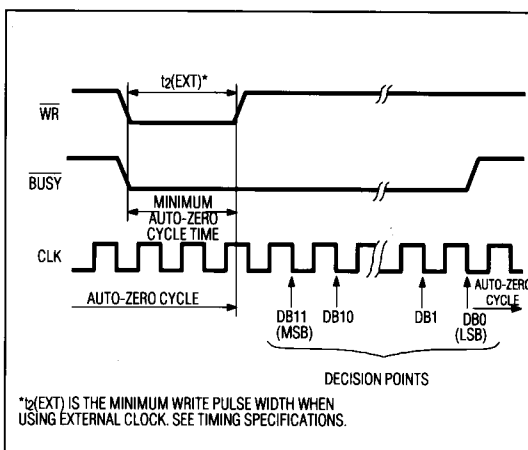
$t_2$(EXT)*

$\overline{WR}$

$\overline{BUSY}$

MINIMUM AUTO-ZERO CYCLE TIME

CLK

AUTO-ZERO CYCLE

DB11 (MSB)

DB10

DB1

DB0 (LSB)

AUTO-ZERO CYCLE

DECISION POINTS

*$t_2$(EXT) IS THE MINIMUM WRITE PULSE WIDTH WHEN USING EXTERNAL CLOCK. SEE TIMING SPECIFICATIONS.